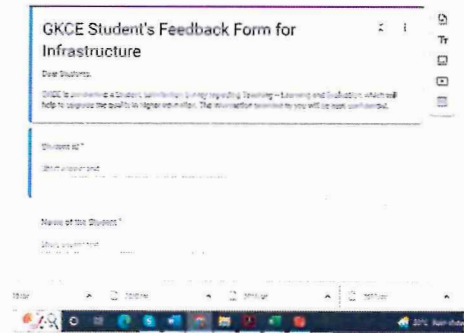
GKCE Student's Feedback Form for Infrastructure

Dear Students,

GKCE is conducting a Student Satisfaction Survey regarding Teaching – Learning and Evaluation, which will help to improve the quality in higher education. The information provided by you will be kept confidential.

Student Id *

Short answer text

Name of the Student *

Short answer text